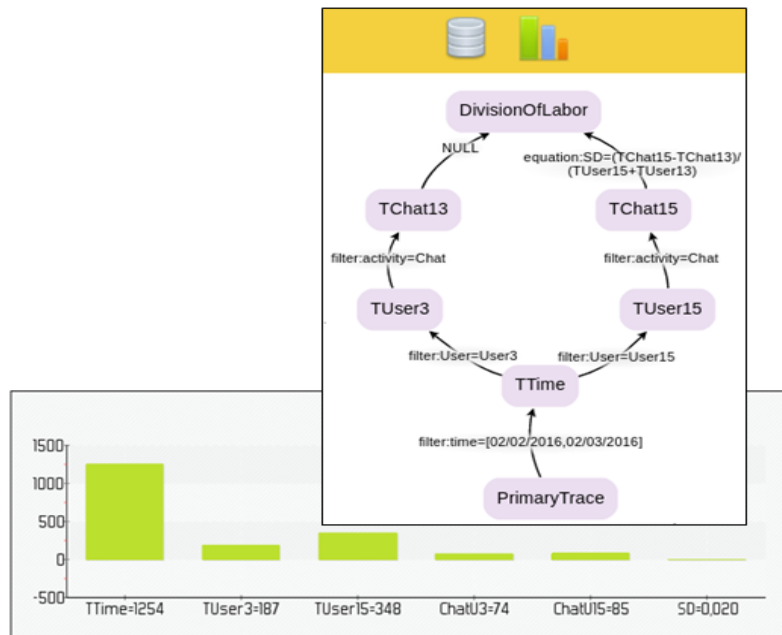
DivisionOfLabor

NULL

equation:SD=(TChat15-TChat13)/(TUser15+TUser13)

TChat13

TChat15

filter:activity=Chat

filter:activity=Chat

TUser3

TUser15

filter:User=User3

filter:User=User15

TTime

filter:time=[02/02/2016,02/03/2016]

PrimaryTrace

1500
1000
500
0
-500

TTime=1254
TUser3=187
TUser15=348
ChatU3=74
ChatU15=85
SD=0,020